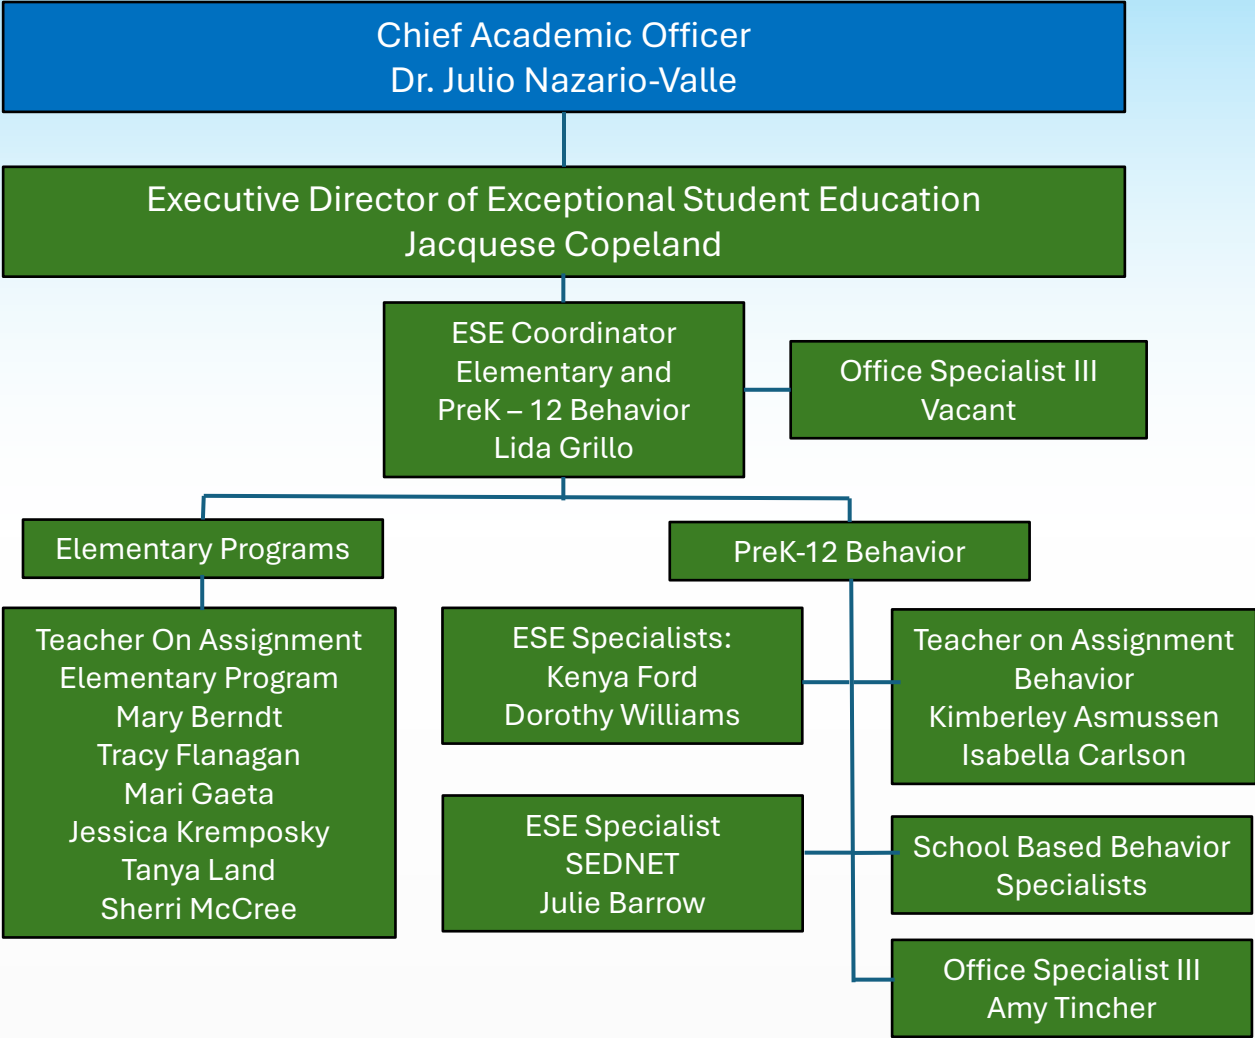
Chief Academic Officer
Dr. Julio Nazario-Valle

Executive Director of Exceptional Student Education
Jacquese Copeland

ESE Coordinator
Elementary and
PreK – 12 Behavior
Lida Grillo

Office Specialist III
Vacant

Elementary Programs

PreK-12 Behavior

Teacher On Assignment
Elementary Program
Mary Berndt
Tracy Flanagan
Mari Gaeta
Jessica Kremposky
Tanya Land
Sherri McCree

ESE Specialists:
Kenya Ford
Dorothy Williams

Teacher on Assignment
Behavior
Kimberley Asmussen
Isabella Carlson

ESE Specialist
SEDNET
Julie Barrow

School Based Behavior
Specialists

Office Specialist III
Amy Tincher